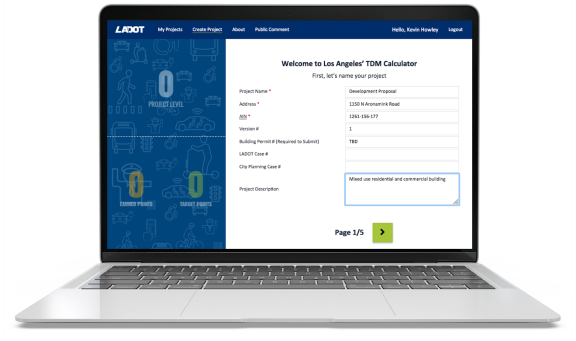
LADOT My Projects Create Project About Public Comment Hello, Kevin Howley Logout

0
PROJECT LEVEL

0
EARNED POINTS

0
TARGET POINTS

Welcome to Los Angeles' TDM Calculator
First, let's name your project

| | |
|---|---|
| Project Name * | Development Proposal |
| Address * | 1150 N Aronamink Road |
| AIN * | 1261-156-177 |
| Version # | 1 |
| Building Permit # (Required to Submit) | TBD |
| LADOT Case # | |
| City Planning Case # | |
| Project Description | Mixed use residential and commercial building |

Page 1/5 >